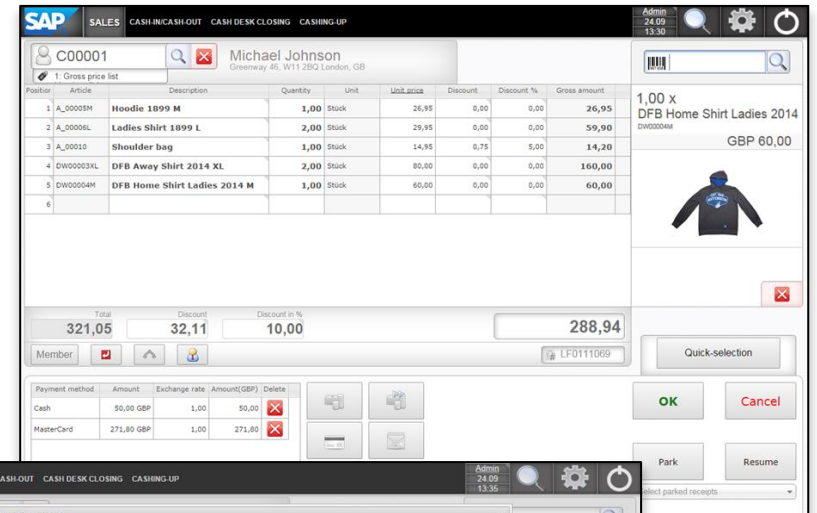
SAP SALES CASH-IN/CASH-OUT CASH DESK CLOSING CASHING-UP

Admin 24.09 13:30

C00001

Michael Johnson
Greenway 46, W11 2BQ London, GB

1: Gross price list

| Position | Article | Description | Quantity | Unit | Unit price | Discount | Discount % | Gross amount |
|---|---|---|---|---|---|---|---|---|
| 1 | A_00005M | Hoodie 1899 M | 1,00 | Stück | 26,95 | 0,00 | 0,00 | 26,95 |
| 2 | A_00006L | Ladies Shirt 1899 L | 2,00 | Stück | 29,95 | 0,00 | 0,00 | 59,90 |
| 3 | A_00010 | Shoulder bag | 1,00 | Stück | 14,95 | 0,75 | 5,00 | 14,20 |
| 4 | DW00003XL | DFB Away Shirt 2014 XL | 2,00 | Stück | 80,00 | 0,00 | 0,00 | 160,00 |
| 5 | DW00004M | DFB Home Shirt Ladies 2014 M | 1,00 | Stück | 60,00 | 0,00 | 0,00 | 60,00 |
| 6 | | | | | | | | |

1,00 x
DFB Home Shirt Ladies 2014
DW00004M
GBP 60,00

Total
321,05
Discount
32,11
Discount in %
10,00

288,94

Member

LF0111069

Quick-selection

| Payment method | Amount | Exchange rate | Amount(GBP) | Delete |
|---|---|---|---|---|
| Cash | 50,00 GBP | 1,00 | 50,00 | |
| MasterCard | 271,80 GBP | 1,00 | 271,80 | |

OK

Cancel

Park

Resume

elect parked receipts

ASH-OUT CASH DESK CLOSING CASHING-UP

Admin 24.09 13:35